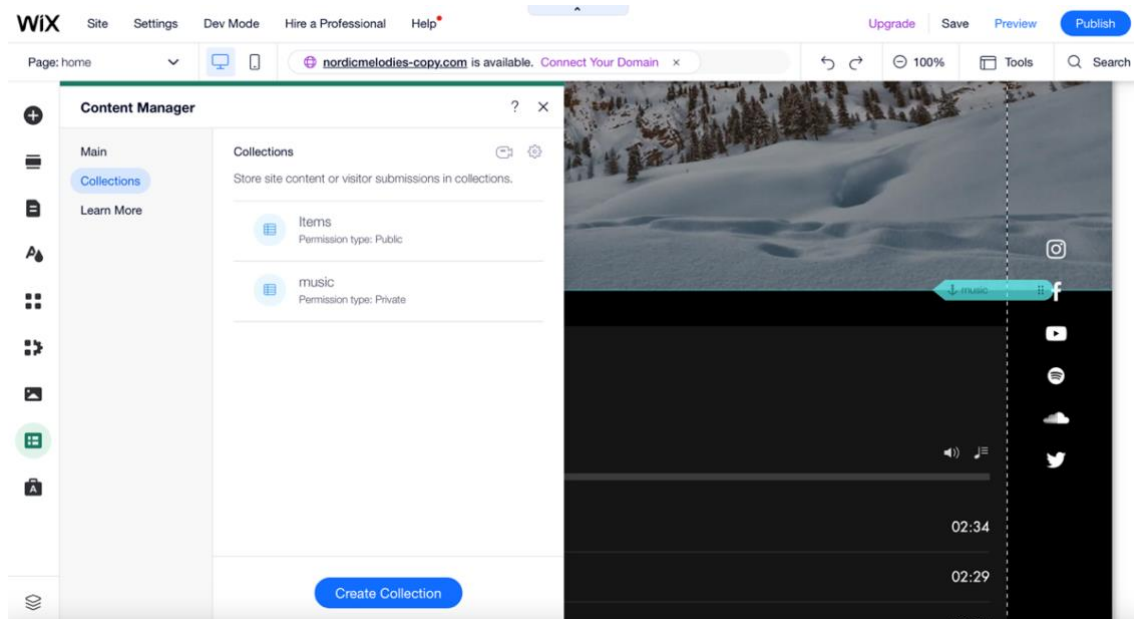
WiX Site Settings Dev Mode Hire a Professional Help Upgrade Save Preview Publish

Page: home nordicmelodies-copy.com is available. Connect Your Domain × 100% Tools Search

Content Manager ? ×

Main
Collections
Learn More

Collections
Store site content or visitor submissions in collections.

Items
Permission type: Public

music
Permission type: Private

Create Collection

music

02:34
02:29